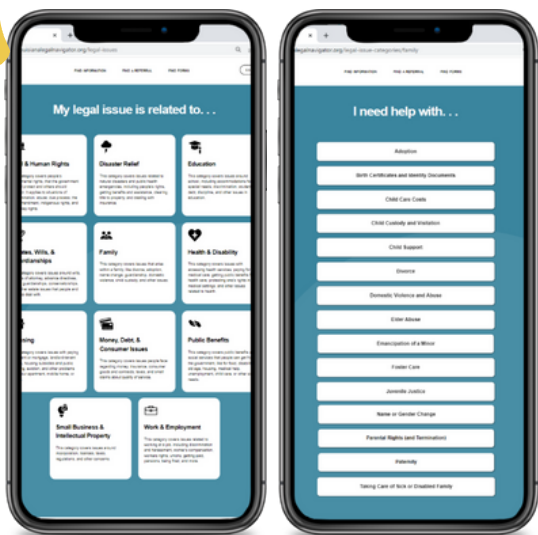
legalnavigator.org/legal-issues

FIND INFORMATION FIND A REFERRAL FIND FORMS

My legal issue is related to. . .

& Human Rights

Disaster Relief

Education

ates, Wills, & rdianships

Family

Health & Disability

sing

Money, Debt, & Consumer Issues

Public Benefits

Small Business & Intellectual Property

Work & Employment

legalnavigator.org/legal-issue-categories/family

FIND INFORMATION FIND A REFERRAL FIND FORMS

I need help with. . .

Adoption

Birth Certificates and Identity Documents

Child Care Costs

Child Custody and Visitation

Child Support

Divorce

Domestic Violence and Abuse

Elder Abuse

Emancipation of a Minor

Foster Care

Juvenile Justice

Name or Gender Change

Parental Rights (and Termination)

Paternity

Taking Care of Sick or Disabled Family